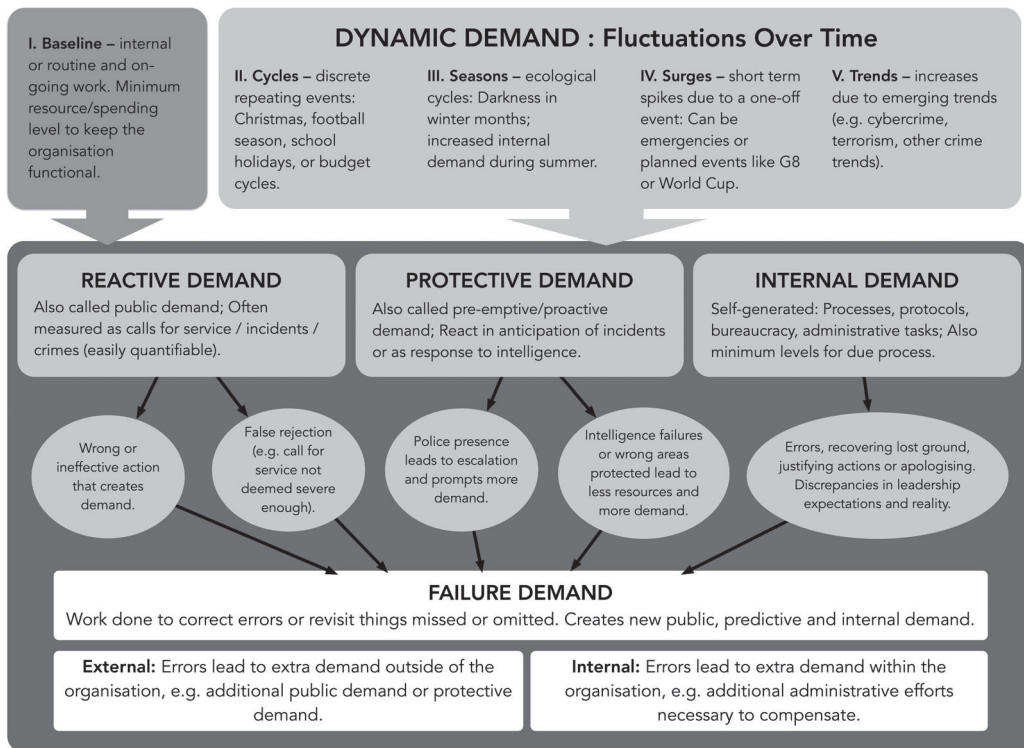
I. Baseline – internal or routine and ongoing work. Minimum resource/spending level to keep the organisation functional.

DYNAMIC DEMAND : Fluctuations Over Time

II. Cycles – discrete repeating events: Christmas, football season, school holidays, or budget cycles.

III. Seasons – ecological cycles: Darkness in winter months; increased internal demand during summer.

IV. Surges – short term spikes due to a one-off event: Can be emergencies or planned events like G8 or World Cup.

V. Trends – increases due to emerging trends (e.g. cybercrime, terrorism, other crime trends).

REACTIVE DEMAND
Also called public demand; Often measured as calls for service / incidents / crimes (easily quantifiable).

PROTECTIVE DEMAND
Also called pre-emptive/proactive demand; React in anticipation of incidents or as response to intelligence.

INTERNAL DEMAND
Self-generated: Processes, protocols, bureaucracy, administrative tasks; Also minimum levels for due process.

Wrong or ineffective action that creates demand.

False rejection (e.g. call for service not deemed severe enough).

Police presence leads to escalation and prompts more demand.

Intelligence failures or wrong areas protected lead to less resources and more demand.

Errors, recovering lost ground, justifying actions or apologising. Discrepancies in leadership expectations and reality.

FAILURE DEMAND
Work done to correct errors or revisit things missed or omitted. Creates new public, predictive and internal demand.

External: Errors lead to extra demand outside of the organisation, e.g. additional public demand or protective demand.

Internal: Errors lead to extra demand within the organisation, e.g. additional administrative efforts necessary to compensate.